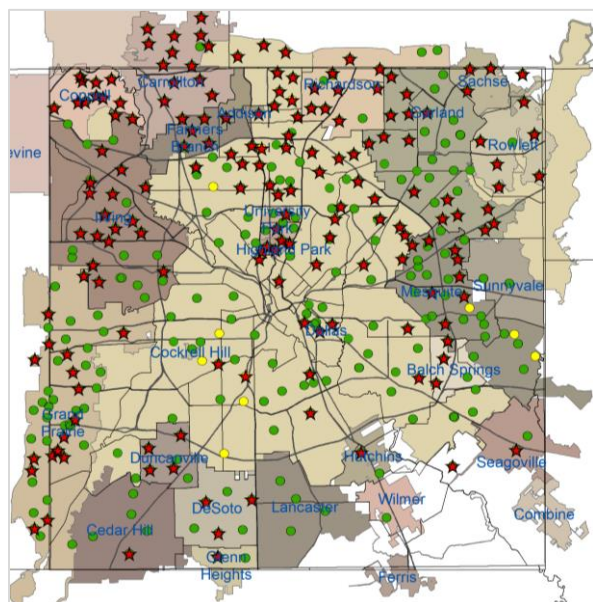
Coppell
Carrollton
Addison
Richardson
Sachse
Garland
Farmers Branch
Rowlett
evine
Irving
University Park
Highland Park
Mesquite
Sunnyvale
Dallas
Cockrell Hill
Balch Springs
Grand Prairie
Duncanville
Hutchins
Seagoville
Wilmer
DeSoto
Lancaster
Combine
Cedar Hill
Glenn Heights
Ferris